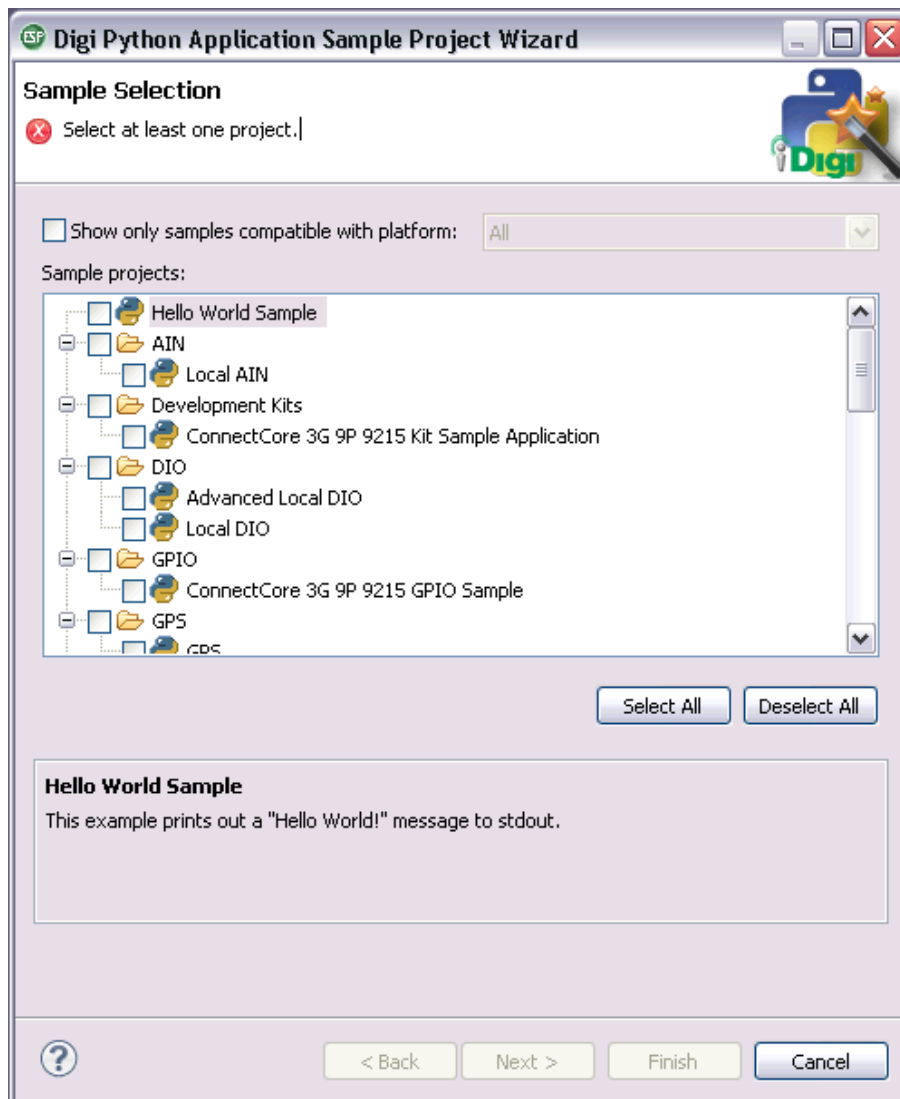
Digi Python Application Sample Project Wizard

Sample Selection

Select at least one project.

Digi

Show only samples compatible with platform: All

Sample projects:

Hello World Sample
AIN
Local AIN
Development Kits
ConnectCore 3G 9P 9215 Kit Sample Application
DIO
Advanced Local DIO
Local DIO
GPIO
ConnectCore 3G 9P 9215 GPIO Sample
GPS
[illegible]

Select All
Deselect All

Hello World Sample
This example prints out a "Hello World!" message to stdout.

< Back
Next >
Finish
Cancel